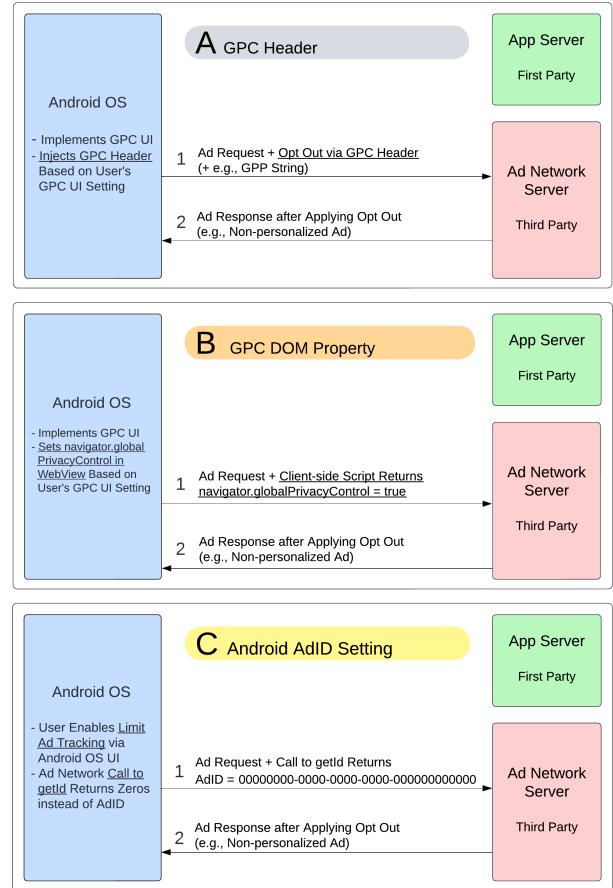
A GPC Header

Android OS

- Implements GPC UI
- Injects GPC Header Based on User's GPC UI Setting

App Server

First Party

1 Ad Request + Opt Out via GPC Header (+ e.g., GPP String)

Ad Network Server

Third Party

2 Ad Response after Applying Opt Out (e.g., Non-personalized Ad)

B GPC DOM Property

Android OS

- Implements GPC UI
- Sets navigator.global PrivacyControl in WebView Based on User's GPC UI Setting

App Server

First Party

1 Ad Request + Client-side Script Returns navigator.globalPrivacyControl = true

Ad Network Server

Third Party

2 Ad Response after Applying Opt Out (e.g., Non-personalized Ad)

C Android AdID Setting

Android OS

- User Enables Limit Ad Tracking via Android OS UI
- Ad Network Call to getId Returns Zeros instead of AdID

App Server

First Party

1 Ad Request + Call to getId Returns AdID = 00000000-0000-0000-0000-000000000000

Ad Network Server

Third Party

2 Ad Response after Applying Opt Out (e.g., Non-personalized Ad)